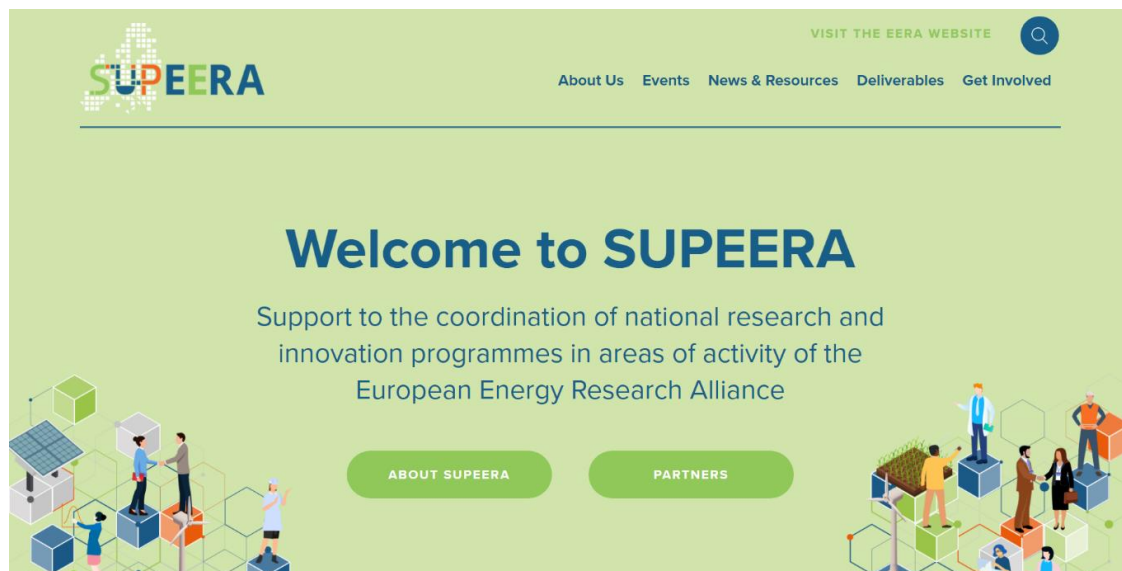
SUPEERA

VISIT THE EERA WEBSITE

About Us Events News & Resources Deliverables Get Involved

Welcome to SUPEERA

Support to the coordination of national research and innovation programmes in areas of activity of the European Energy Research Alliance

ABOUT SUPEERA

PARTNERS